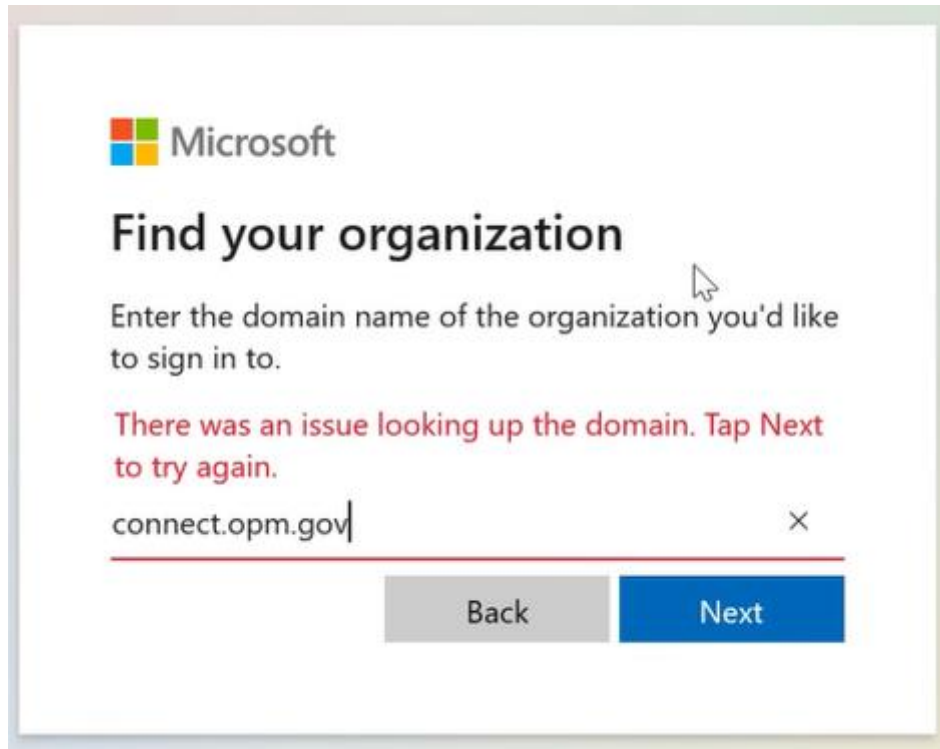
Microsoft

Find your organization

Enter the domain name of the organization you'd like to sign in to.

There was an issue looking up the domain. Tap Next to try again.

connect.opm.gov

×

Back

Next